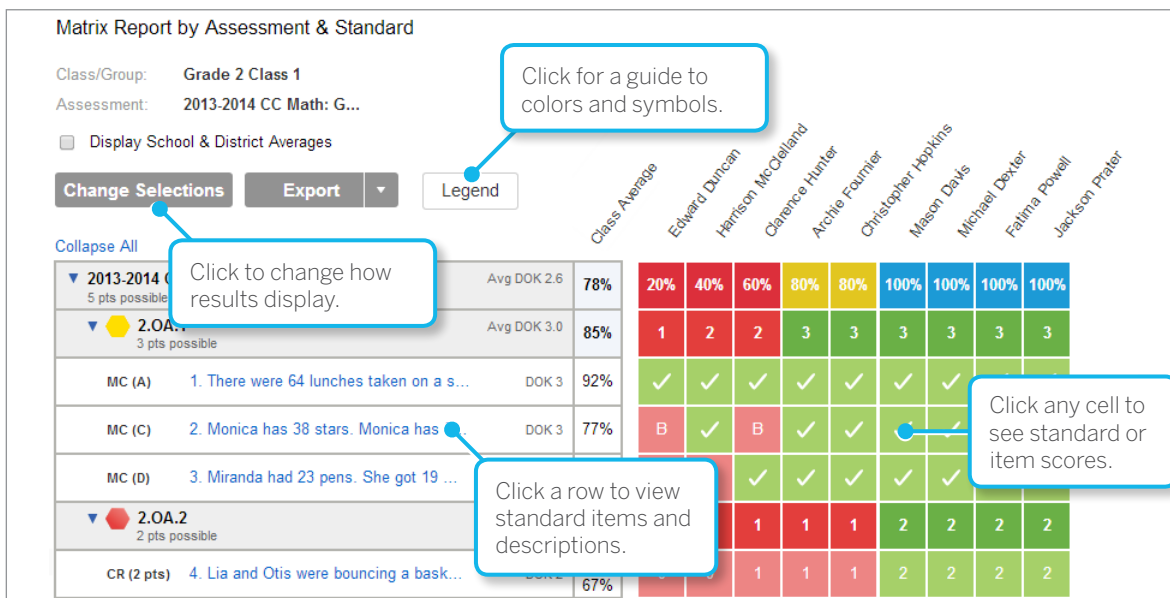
Matrix Report by Assessment & Standard

Class/Group: Grade 2 Class 1

Assessment: 2013-2014 CC Math: G...

Display School & District Averages

Change Selections

Export

Legend

Click for a guide to colors and symbols.

Collapse All

Click to change how results display.

Class Average | Edward Duncan | Harrison McClelland | Clarence Hunter | Archie Fournier | Christopher Hopkins | Mason Davis | Michael Dexter | Fatima Powell | Jackson Prater

| | | | | | | | | | | | |
|---|---|---|---|---|---|---|---|---|---|---|---|
| ▼ 2013-2014 C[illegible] 5 pts possible | Avg DOK 2.6 | 78% | 20% | 40% | 60% | 80% | 80% | 100% | 100% | 100% | 100% |
| ▼ 2.OA.1 3 pts possible | Avg DOK 3.0 | 85% | 1 | 2 | 2 | 3 | 3 | 3 | 3 | 3 | 3 |
| MC (A) 1. There were 64 lunches taken on a s... | DOK 3 | 92% | ✓ | ✓ | ✓ | ✓ | ✓ | ✓ | ✓ | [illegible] | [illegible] |
| MC (C) 2. Monica has 38 stars. Monica has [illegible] | DOK 3 | 77% | B | ✓ | B | ✓ | ✓ | ✓ | ✓ | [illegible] | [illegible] |
| MC (D) 3. Miranda had 23 pens. She got 19 ... | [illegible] | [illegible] | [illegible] | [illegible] | ✓ | ✓ | ✓ | ✓ | ✓ | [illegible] | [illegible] |
| ▼ 2.OA.2 2 pts possible | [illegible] | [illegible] | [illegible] | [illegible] | 1 | 1 | 1 | 2 | 2 | 2 | 2 |
| CR (2 pts) 4. Lia and Otis were bouncing a bask... | DOK 2 | 67% | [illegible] | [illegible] | 1 | 1 | 1 | 2 | 2 | 2 | 2 |

Click any cell to see standard or item scores.

Click a row to view standard items and descriptions.